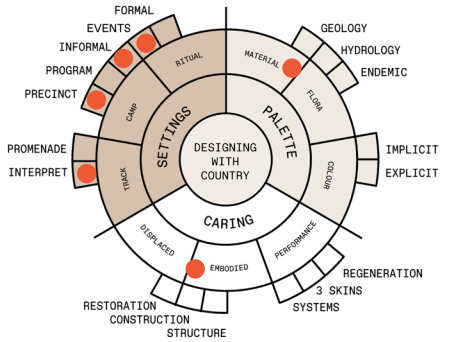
DESIGNING WITH COUNTRY

SETTINGS
RITUAL
FORMAL
EVENTS
INFORMAL
CAMP
PROGRAM
PRECINCT
TRACK
PROMENADE
INTERPRET

PALETTE
MATERIAL
GEOLOGY
HYDROLOGY
ENDEMIC
FLORA
COLOUR
IMPLICIT
EXPLICIT

CARING
DISPLACED
EMBODIED
PERFORMANCE
REGENERATION
3 SKINS
SYSTEMS
RESTORATION
CONSTRUCTION
STRUCTURE